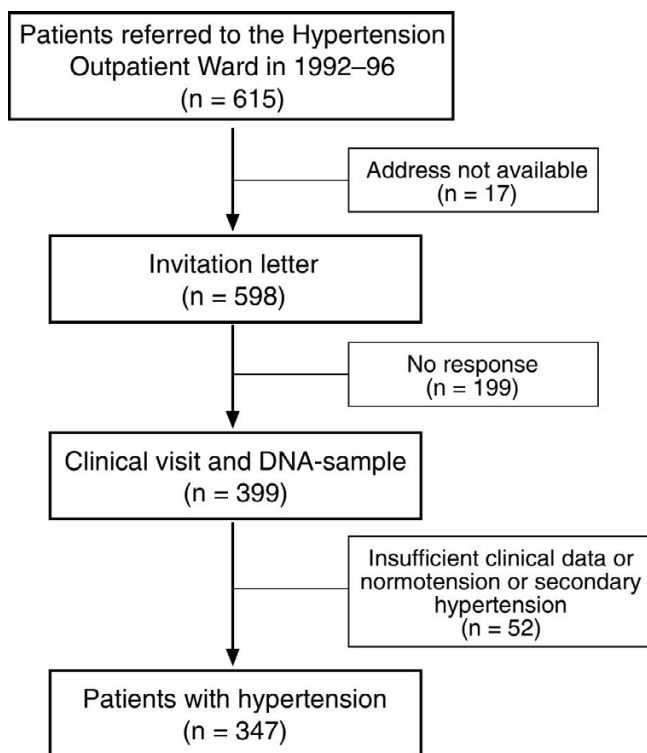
Patients referred to the Hypertension Outpatient Ward in 1992–96
(n = 615)

Address not available
(n = 17)

Invitation letter
(n = 598)

No response
(n = 199)

Clinical visit and DNA-sample
(n = 399)

Insufficient clinical data or normotension or secondary hypertension
(n = 52)

Patients with hypertension
(n = 347)